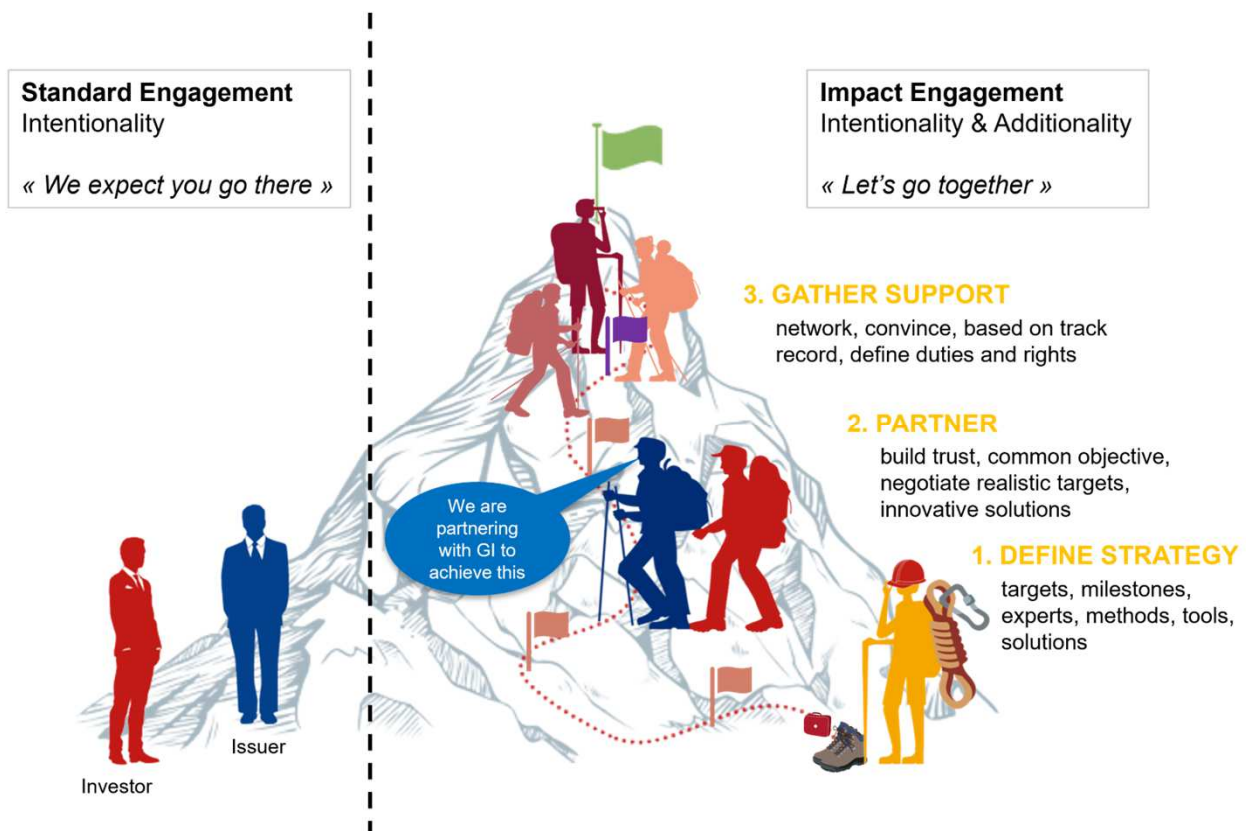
**Standard Engagement**
Intentionality

« We expect you go there »

Investor

Issuer

**Impact Engagement**
Intentionality & Additionality

« Let's go together »

3. GATHER SUPPORT
network, convince, based on track record, define duties and rights

2. PARTNER
build trust, common objective, negotiate realistic targets, innovative solutions

We are partnering with GI to achieve this

1. DEFINE STRATEGY
targets, milestones, experts, methods, tools, solutions